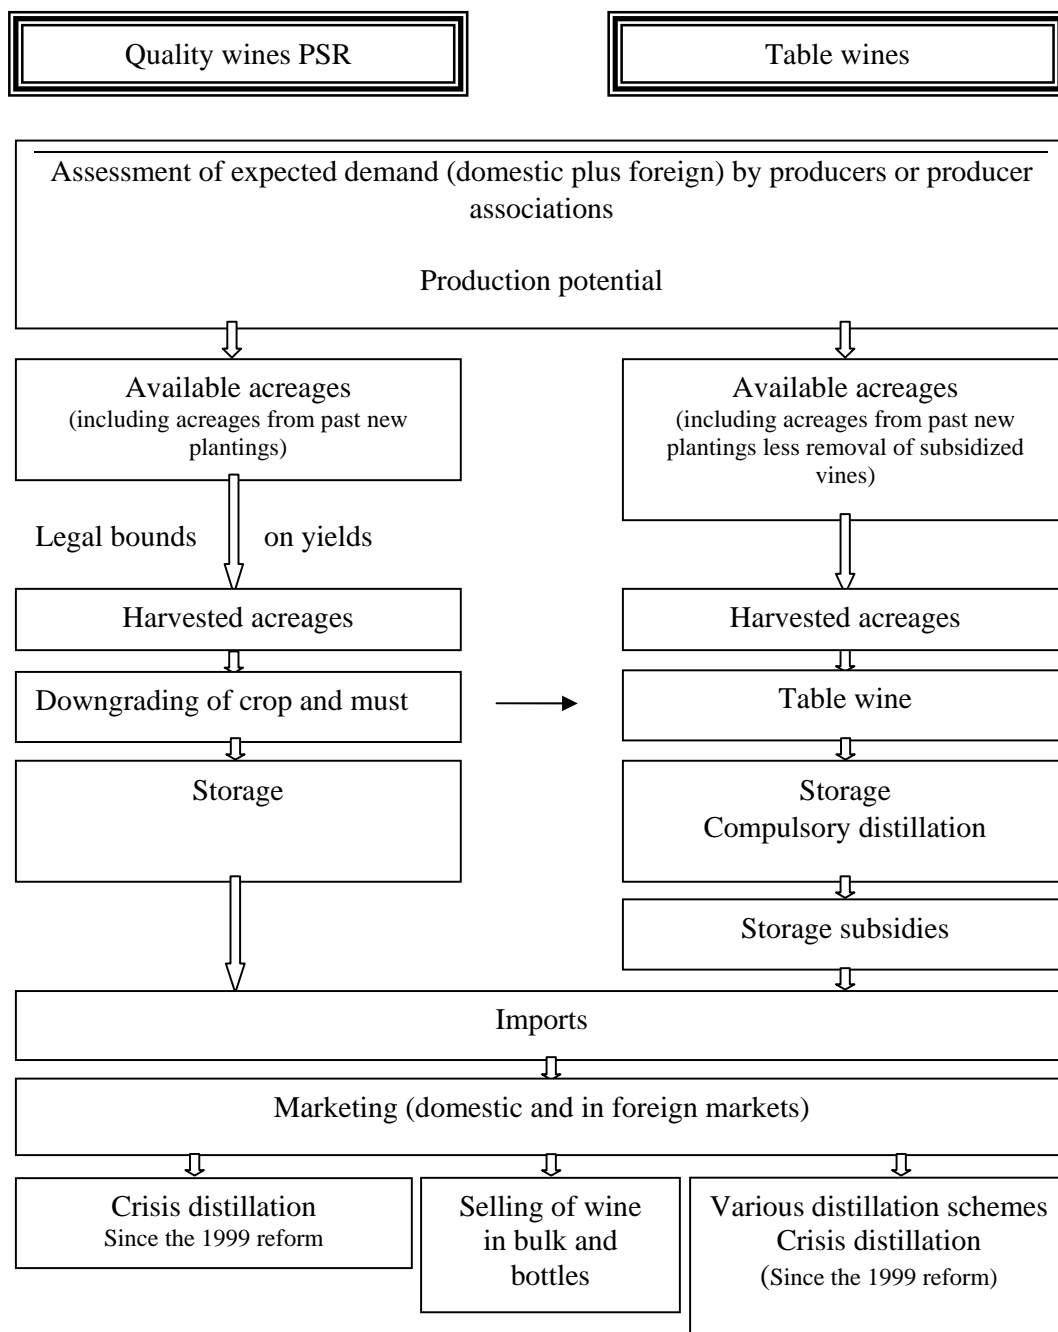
Quality wines PSR

Table wines

Assessment of expected demand (domestic plus foreign) by producers or producer associations

Production potential

Available acreages
(including acreages from past new plantings)

Available acreages
(including acreages from past new plantings less removal of subsidized vines)

Legal bounds on yields

Harvested acreages

Harvested acreages

Downgrading of crop and must

Table wine

Storage

Storage
Compulsory distillation

Storage subsidies

Imports

Marketing (domestic and in foreign markets)

Crisis distillation
Since the 1999 reform

Selling of wine in bulk and bottles

Various distillation schemes
Crisis distillation
(Since the 1999 reform)